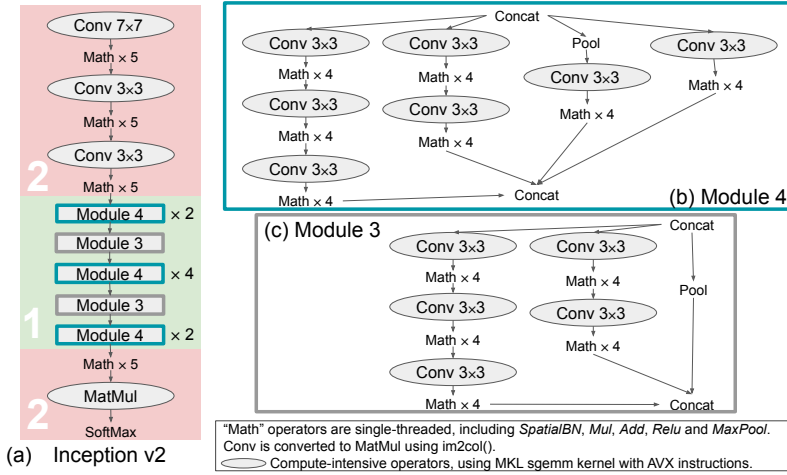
Conv 7×7

Math × 5

Conv 3×3

Math × 5

Conv 3×3

2

Math × 5

Module 4 × 2

Module 3

Module 4 × 4

Module 3

1

Module 4 × 2

Math × 5

MatMul

2

SoftMax

(a) Inception v2

Concat

Conv 3×3

Math × 4

Conv 3×3

Math × 4

Conv 3×3

Math × 4

Conv 3×3

Math × 4

Conv 3×3

Math × 4

Pool

Conv 3×3

Math × 4

Conv 3×3

Math × 4

Concat

(b) Module 4

(c) Module 3

Concat

Conv 3×3

Math × 4

Conv 3×3

Math × 4

Conv 3×3

Math × 4

Conv 3×3

Math × 4

Conv 3×3

Math × 4

Pool

Concat

"Math" operators are single-threaded, including *SpatialBN*, *Mul*, *Add*, *Relu* and *MaxPool*. Conv is converted to MatMul using im2col().

Compute-intensive operators, using MKL sgemm kernel with AVX instructions.